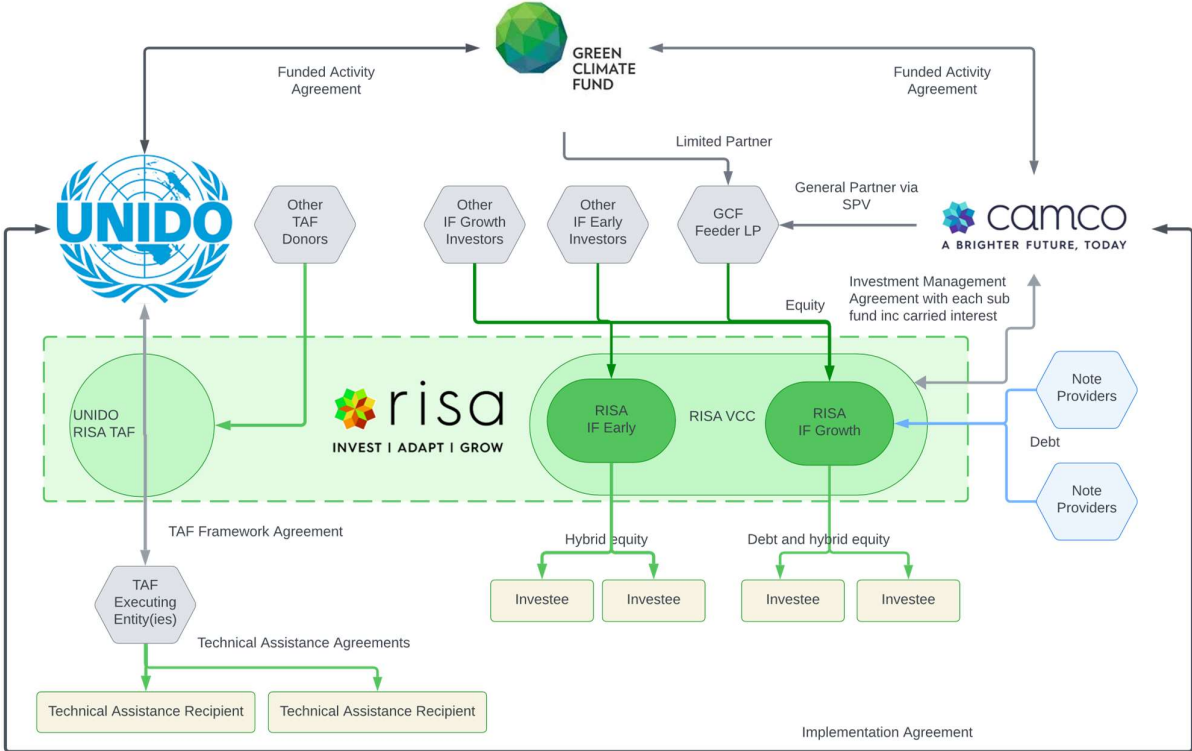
GREEN CLIMATE FUND

Funded Activity Agreement

Funded Activity Agreement

Limited Partner

UNIDO

Other TAF Donors

Other IF Growth Investors

Other IF Early Investors

GCF Feeder LP

General Partner via SPV

camco
A BRIGHTER FUTURE, TODAY

Investment Management Agreement with each sub fund inc carried interest

Equity

UNIDO RISA TAF

risa
INVEST | ADAPT | GROW

RISA IF Early

RISA VCC

RISA IF Growth

Note Providers

Debt

Note Providers

TAF Framework Agreement

Hybrid equity

Debt and hybrid equity

Investee

Investee

Investee

Investee

TAF Executing Entity(ies)

Technical Assistance Agreements

Technical Assistance Recipient

Technical Assistance Recipient

Implementation Agreement